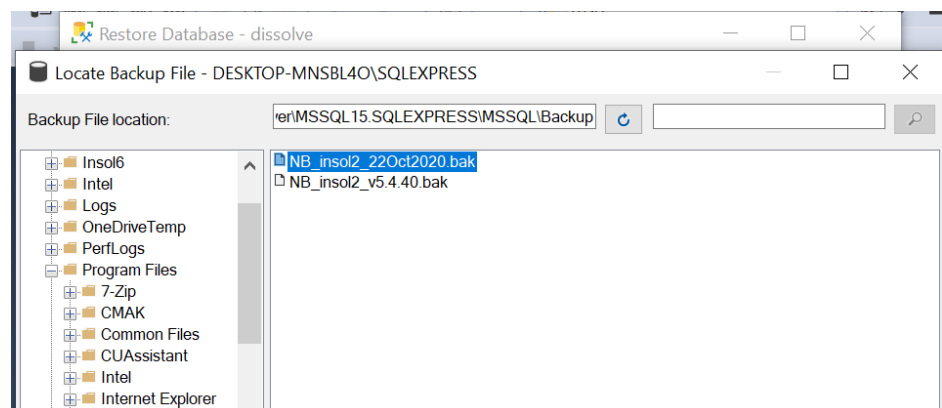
Restore Database - dissolve

Locate Backup File - DESKTOP-MNSBL4O\SQLEXPRESS

Backup File location:

er\MSSQL15.SQLEXPRESS\MSSQL\Backup

Insol6
Intel
Logs
OneDriveTemp
PerfLogs
Program Files
7-Zip
CMAK
Common Files
CUAssistant
Intel
Internet Explorer

NB_insol2_22Oct2020.bak
NB_insol2_v5.4.40.bak